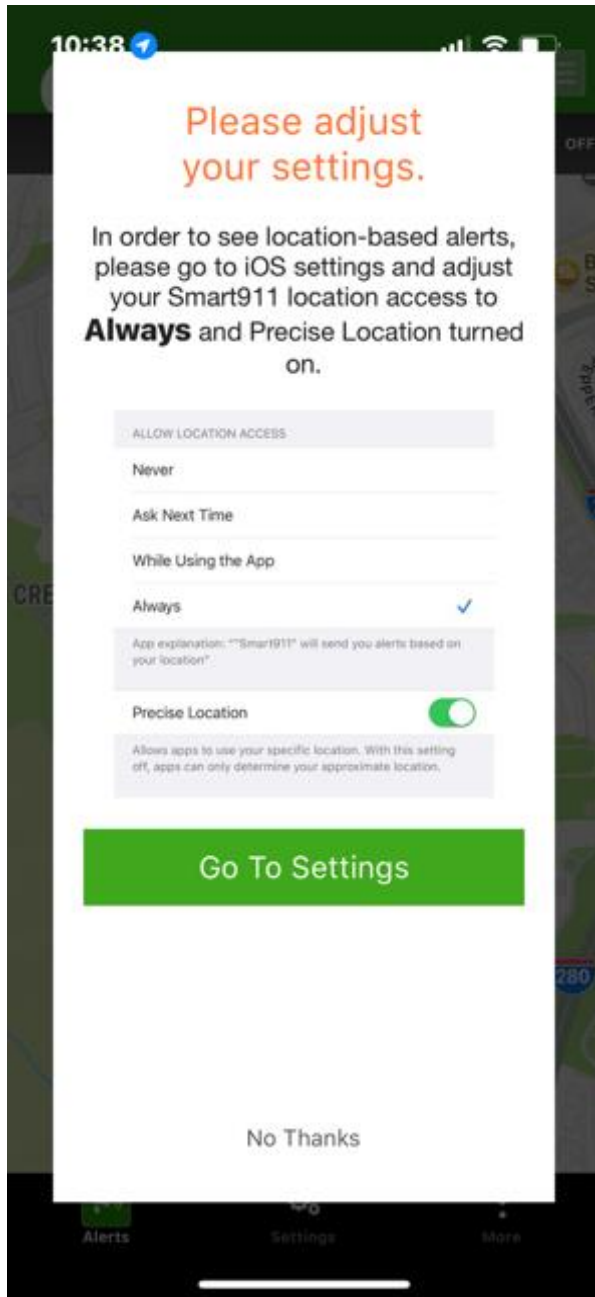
10:38

OFF

Please adjust your settings.

In order to see location-based alerts, please go to iOS settings and adjust your Smart911 location access to **Always** and Precise Location turned on.

ALLOW LOCATION ACCESS

Never

Ask Next Time

While Using the App

Always ✓

App explanation: ""Smart911" will send you alerts based on your location"

Precise Location

Allows apps to use your specific location. With this setting off, apps can only determine your approximate location.

Go To Settings

CRE

280

No Thanks

Alerts

Settings

More